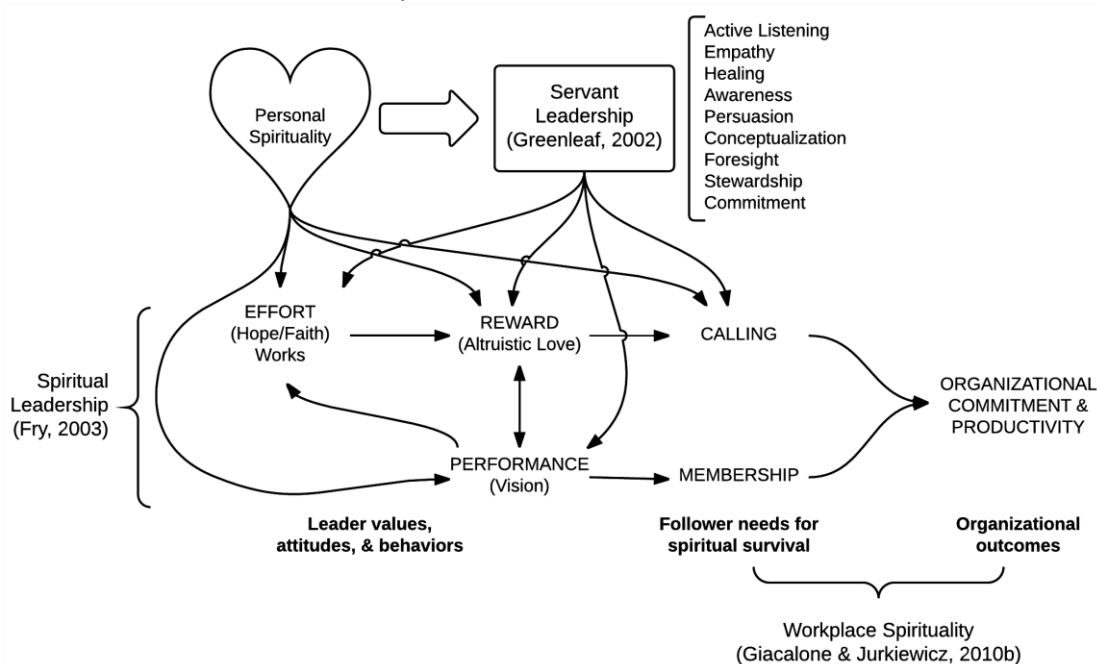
Personal Spirituality

Servant Leadership (Greenleaf, 2002)

Active Listening
Empathy
Healing
Awareness
Persuasion
Conceptualization
Foresight
Stewardship
Commitment

Spiritual Leadership (Fry, 2003)

EFFORT (Hope/Faith) Works

REWARD (Altruistic Love)

CALLING

ORGANIZATIONAL COMMITMENT & PRODUCTIVITY

PERFORMANCE (Vision)

MEMBERSHIP

**Leader values, attitudes, & behaviors**

**Follower needs for spiritual survival**

**Organizational outcomes**

Workplace Spirituality (Giacalone & Jurkiewicz, 2010b)